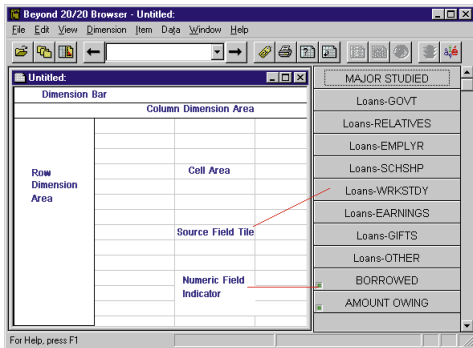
Beyond 20/20 Browser - Untitled:

File Edit View Dimension Item Data Window Help

Untitled:

Dimension Bar

Column Dimension Area

Row Dimension Area

Cell Area

Source Field Tile

Numeric Field Indicator

MAJOR STUDIED
Loans-GOVT
Loans-RELATIVES
Loans-EMPLYR
Loans-SCHSHP
Loans-WRKSTDY
Loans-EARNINGS
Loans-GIFTS
Loans-OTHER
BORROWED
AMOUNT OWING

For Help, press F1